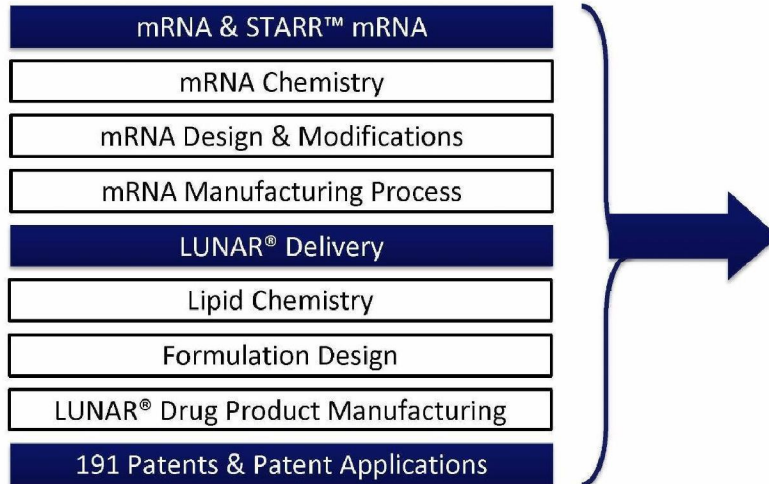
mRNA & STARR™ mRNA

mRNA Chemistry

mRNA Design & Modifications

mRNA Manufacturing Process

LUNAR® Delivery

Lipid Chemistry

Formulation Design

LUNAR® Drug Product Manufacturing

191 Patents & Patent Applications